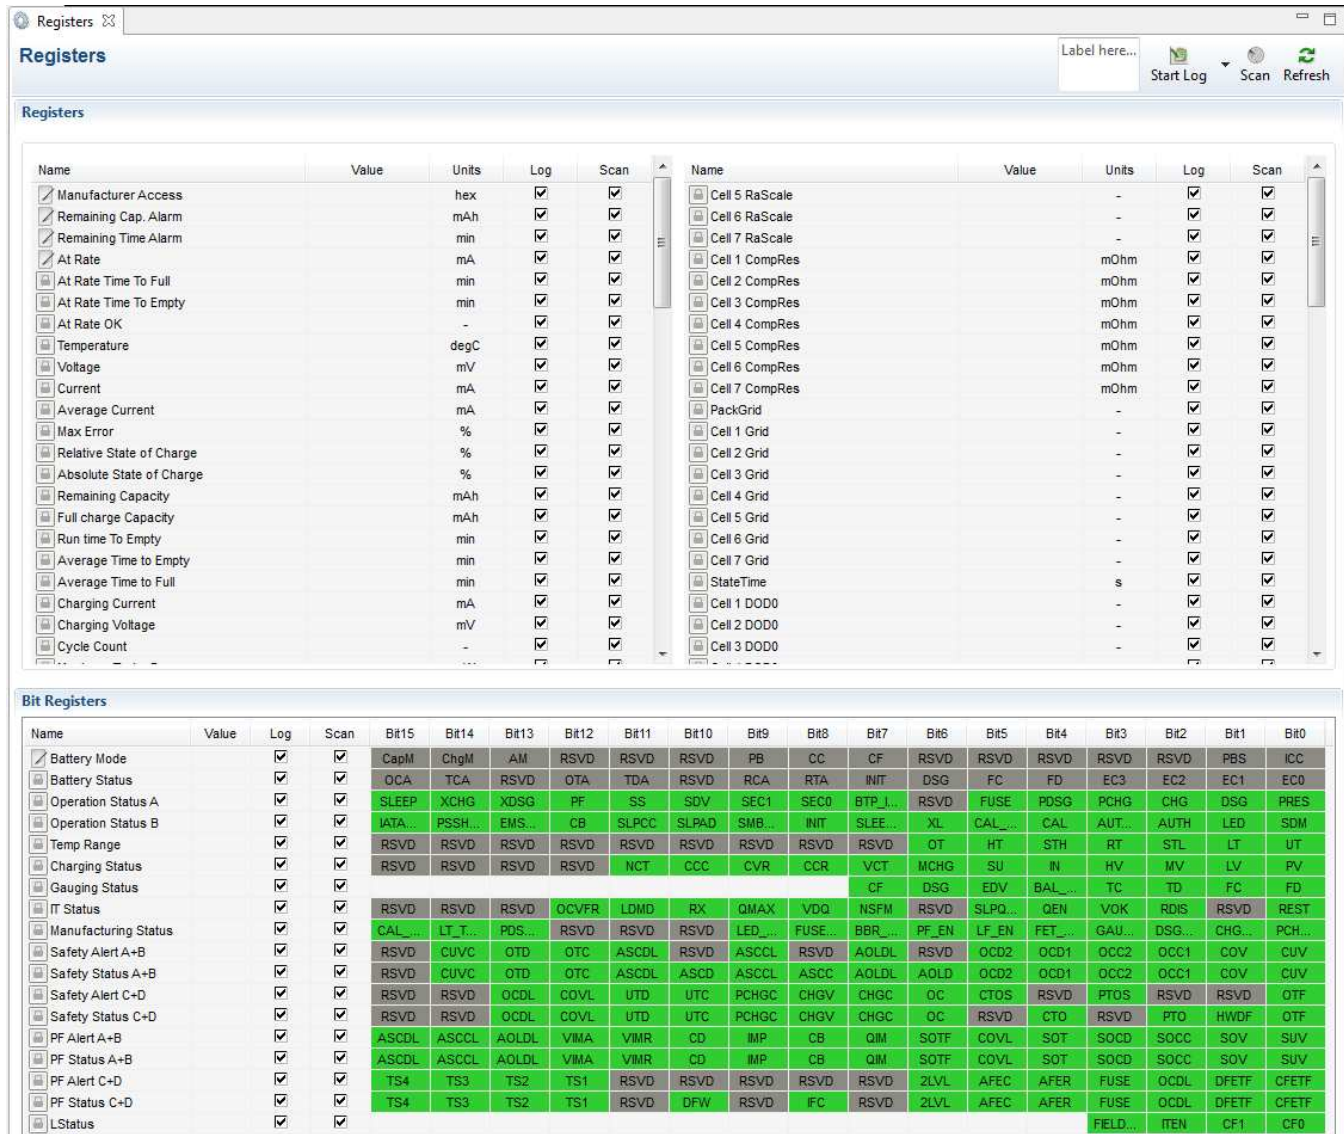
Registers ☒

Registers

Label here...

Start Log Scan Refresh

Registers

| Name | Value | Units | Log | Scan |
|---|---|---|---|---|
| Manufacturer Access | | hex | ☑ | ☑ |
| Remaining Cap. Alarm | | mAh | ☑ | ☑ |
| Remaining Time Alarm | | min | ☑ | ☑ |
| At Rate | | mA | ☑ | ☑ |
| At Rate Time To Full | | min | ☑ | ☑ |
| At Rate Time To Empty | | min | ☑ | ☑ |
| At Rate OK | | - | ☑ | ☑ |
| Temperature | | degC | ☑ | ☑ |
| Voltage | | mV | ☑ | ☑ |
| Current | | mA | ☑ | ☑ |
| Average Current | | mA | ☑ | ☑ |
| Max Error | | % | ☑ | ☑ |
| Relative State of Charge | | % | ☑ | ☑ |
| Absolute State of Charge | | % | ☑ | ☑ |
| Remaining Capacity | | mAh | ☑ | ☑ |
| Full charge Capacity | | mAh | ☑ | ☑ |
| Run time To Empty | | min | ☑ | ☑ |
| Average Time to Empty | | min | ☑ | ☑ |
| Average Time to Full | | min | ☑ | ☑ |
| Charging Current | | mA | ☑ | ☑ |
| Charging Voltage | | mV | ☑ | ☑ |
| Cycle Count | | - | ☑ | ☑ |

| Name | Value | Units | Log | Scan |
|---|---|---|---|---|
| Cell 5 RaScale | | - | ☑ | ☑ |
| Cell 6 RaScale | | - | ☑ | ☑ |
| Cell 7 RaScale | | - | ☑ | ☑ |
| Cell 1 CompRes | | mOhm | ☑ | ☑ |
| Cell 2 CompRes | | mOhm | ☑ | ☑ |
| Cell 3 CompRes | | mOhm | ☑ | ☑ |
| Cell 4 CompRes | | mOhm | ☑ | ☑ |
| Cell 5 CompRes | | mOhm | ☑ | ☑ |
| Cell 6 CompRes | | mOhm | ☑ | ☑ |
| Cell 7 CompRes | | mOhm | ☑ | ☑ |
| PackGrid | | - | ☑ | ☑ |
| Cell 1 Grid | | - | ☑ | ☑ |
| Cell 2 Grid | | - | ☑ | ☑ |
| Cell 3 Grid | | - | ☑ | ☑ |
| Cell 4 Grid | | - | ☑ | ☑ |
| Cell 5 Grid | | - | ☑ | ☑ |
| Cell 6 Grid | | - | ☑ | ☑ |
| Cell 7 Grid | | - | ☑ | ☑ |
| StateTime | | s | ☑ | ☑ |
| Cell 1 DOD0 | | - | ☑ | ☑ |
| Cell 2 DOD0 | | - | ☑ | ☑ |
| Cell 3 DOD0 | | - | ☑ | ☑ |

Bit Registers

| Name | Value | Log | Scan | Bit15 | Bit14 | Bit13 | Bit12 | Bit11 | Bit10 | Bit9 | Bit8 | Bit7 | Bit6 | Bit5 | Bit4 | Bit3 | Bit2 | Bit1 | Bit0 |
|---|---|---|---|---|---|---|---|---|---|---|---|---|---|---|---|---|---|---|---|
| Battery Mode | | ☑ | ☑ | CapM | ChgM | AM | RSVD | RSVD | RSVD | PB | CC | CF | RSVD | RSVD | RSVD | RSVD | RSVD | PBS | ICC |
| Battery Status | | ☑ | ☑ | OCA | TCA | RSVD | OTA | TDA | RSVD | RCA | RTA | INIT | DSG | FC | FD | EC3 | EC2 | EC1 | EC0 |
| Operation Status A | | ☑ | ☑ | SLEEP | XCHG | XDSG | PF | SS | SDV | SEC1 | SEC0 | BTP_I... | RSVD | FUSE | PDSG | PCHG | CHG | DSG | PRES |
| Operation Status B | | ☑ | ☑ | IATA... | PSSH... | EMS... | CB | SLPCC | SLPAD | SMB... | INIT | SLEE... | XL | CAL_... | CAL | AUT... | AUTH | LED | SDM |
| Temp Range | | ☑ | ☑ | RSVD | RSVD | RSVD | RSVD | RSVD | RSVD | RSVD | RSVD | RSVD | OT | HT | STH | RT | STL | LT | UT |
| Charging Status | | ☑ | ☑ | RSVD | RSVD | RSVD | RSVD | NCT | CCC | CVR | CCR | VCT | MCHG | SU | IN | HV | MV | LV | PV |
| Gauging Status | | ☑ | ☑ | | | | | | | | | CF | DSG | EDV | BAL_... | TC | TD | FC | FD |
| IT Status | | ☑ | ☑ | RSVD | RSVD | RSVD | OCVFR | LDMD | RX | QMAX | VDQ | NSFM | RSVD | SLPQ... | QEN | VOK | RDIS | RSVD | REST |
| Manufacturing Status | | ☑ | ☑ | CAL_... | LT_T... | PDS... | RSVD | RSVD | RSVD | LED_... | FUSE... | BBR_... | PF_EN | LF_EN | FET_... | GAU... | DSG... | CHG... | PCH... |
| Safety Alert A+B | | ☑ | ☑ | RSVD | CUVC | OTD | OTC | ASCDL | RSVD | ASCCL | RSVD | AOLDL | RSVD | OCD2 | OCD1 | OCC2 | OCC1 | COV | CUV |
| Safety Status A+B | | ☑ | ☑ | RSVD | CUVC | OTD | OTC | ASCDL | ASCD | ASCCL | ASCC | AOLDL | AOLD | OCD2 | OCD1 | OCC2 | OCC1 | COV | CUV |
| Safety Alert C+D | | ☑ | ☑ | RSVD | RSVD | OCDL | COVL | UTD | UTC | PCHGC | CHGV | CHGC | OC | CTOS | RSVD | PTOS | RSVD | RSVD | OTF |
| Safety Status C+D | | ☑ | ☑ | RSVD | RSVD | OCDL | COVL | UTD | UTC | PCHGC | CHGV | CHGC | OC | RSVD | CTO | RSVD | PTO | HWDF | OTF |
| PF Alert A+B | | ☑ | ☑ | ASCDL | ASCCL | AOLDL | VIMA | VIMR | CD | IMP | CB | QIM | SOTF | COVL | SOT | SOCD | SOCC | SOV | SUV |
| PF Status A+B | | ☑ | ☑ | ASCDL | ASCCL | AOLDL | VIMA | VIMR | CD | IMP | CB | QIM | SOTF | COVL | SOT | SOCD | SOCC | SOV | SUV |
| PF Alert C+D | | ☑ | ☑ | TS4 | TS3 | TS2 | TS1 | RSVD | RSVD | RSVD | RSVD | RSVD | 2LVL | AFEC | AFER | FUSE | OCDL | DFETF | CFETF |
| PF Status C+D | | ☑ | ☑ | TS4 | TS3 | TS2 | TS1 | RSVD | DFW | RSVD | IFC | RSVD | 2LVL | AFEC | AFER | FUSE | OCDL | DFETF | CFETF |
| LStatus | | ☑ | ☑ | | | | | | | | | | | | | FIELD... | ITEN | CF1 | CF0 |